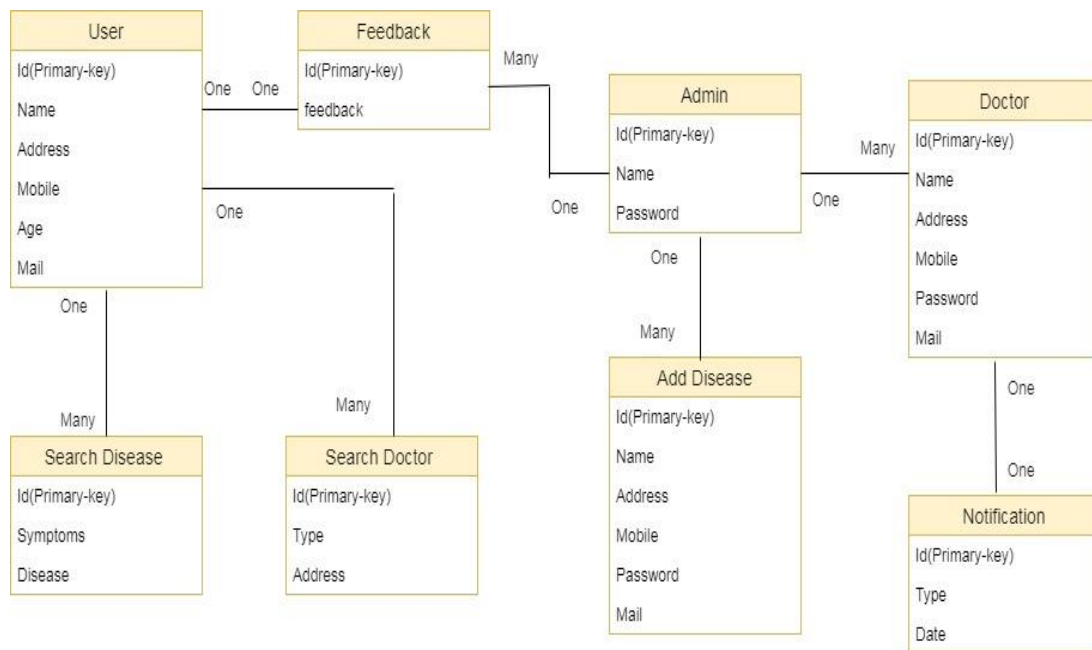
User
Id(Primary-key)
Name
Address
Mobile
Age
Mail

One
One

Feedback
Id(Primary-key)
feedback

Many

One

Admin
Id(Primary-key)
Name
Password

Many
One

Doctor
Id(Primary-key)
Name
Address
Mobile
Password
Mail

One

One

Many

One

Many

Add Disease
Id(Primary-key)
Name
Address
Mobile
Password
Mail

One

One

Notification
Id(Primary-key)
Type
Date

Many

Search Disease
Id(Primary-key)
Symptoms
Disease

Many

Search Doctor
Id(Primary-key)
Type
Address